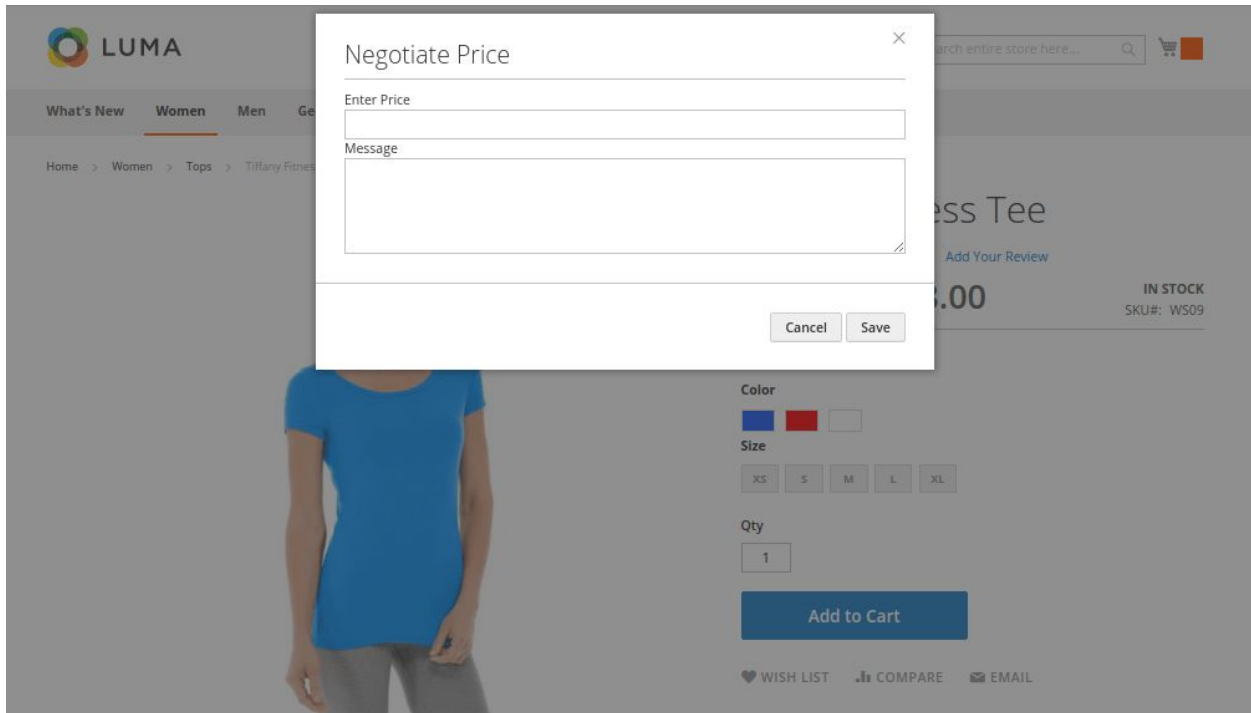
LUMA

arch entire store here...

What's New Women Men Ge

Home > Women > Tops > Tiffany Fitnes

Negotiate Price

Enter Price

Message

Cancel Save

ess Tee

Add Your Review

.00

IN STOCK
SKU#: WS09

Color

Size

XS S M L XL

Qty

1

Add to Cart

WISH LIST COMPARE EMAIL